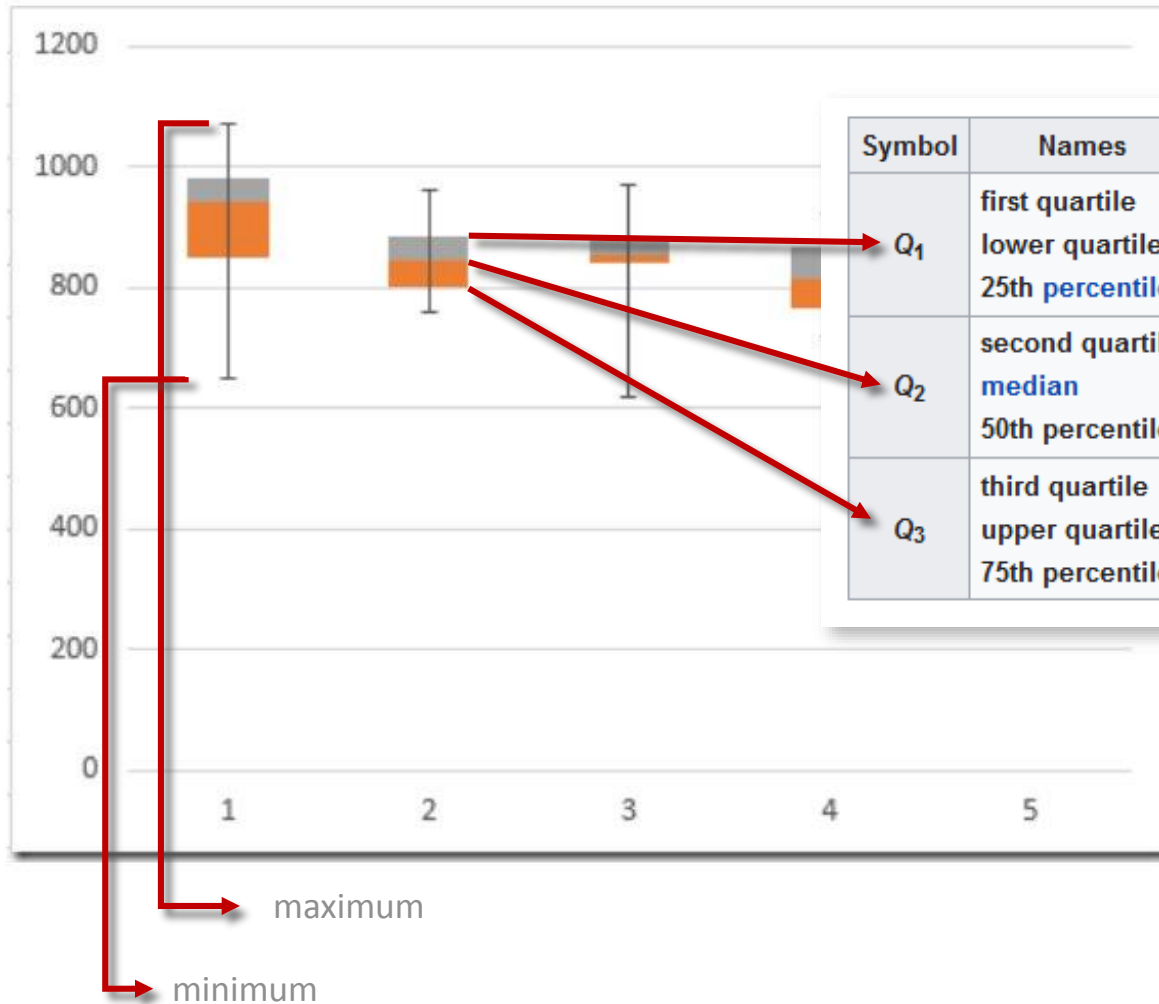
1200
1000
800
600
400
200
0
1 2 3 4 5

| Symbol | Names |
|---|---|
| $Q_1$ | first quartile lower quartil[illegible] 25th percentil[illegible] |
| $Q_2$ | second quarti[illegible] median 50th percentil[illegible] |
| $Q_3$ | third quartile upper quartil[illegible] 75th percentil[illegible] |

maximum
minimum